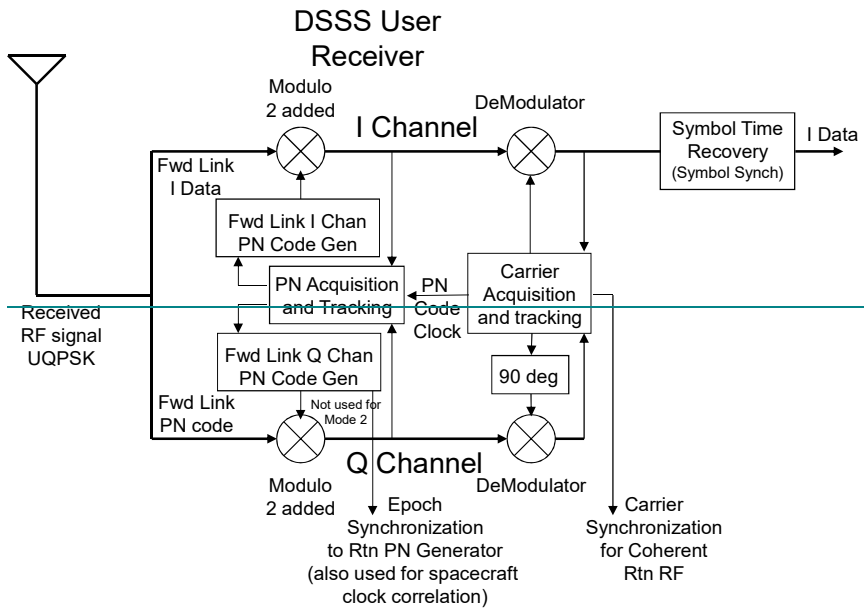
DSSS User Receiver

Modulo 2 added

I Channel

DeModulator

Symbol Time Recovery
(Symbol Synch)

I Data

Fwd Link I Data

Fwd Link I Chan PN Code Gen

PN Acquisition and Tracking

PN Code Clock

Carrier Acquisition and tracking

Received RF signal UQPSK

Fwd Link Q Chan PN Code Gen

90 deg

Fwd Link PN code

Not used for Mode 2

Q Channel

Modulo 2 added

DeModulator

Epoch Synchronization to Rtn PN Generator (also used for spacecraft clock correlation)

Carrier Synchronization for Coherent Rtn RF